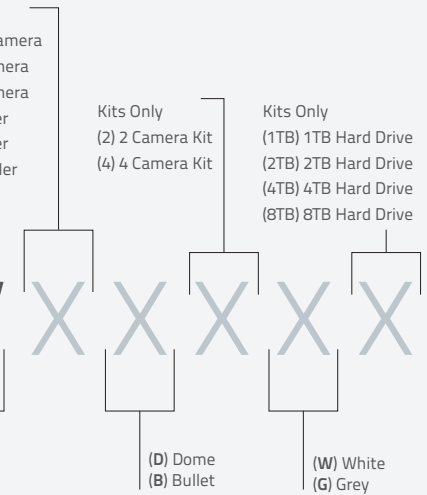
amera
nera
nera
er
er
der

Kits Only
(2) 2 Camera Kit
(4) 4 Camera Kit

Kits Only
(1TB) 1TB Hard Drive
(2TB) 2TB Hard Drive
(4TB) 4TB Hard Drive
(8TB) 8TB Hard Drive

X X X X X

(D) Dome
(B) Bullet

(W) White
(G) Grey